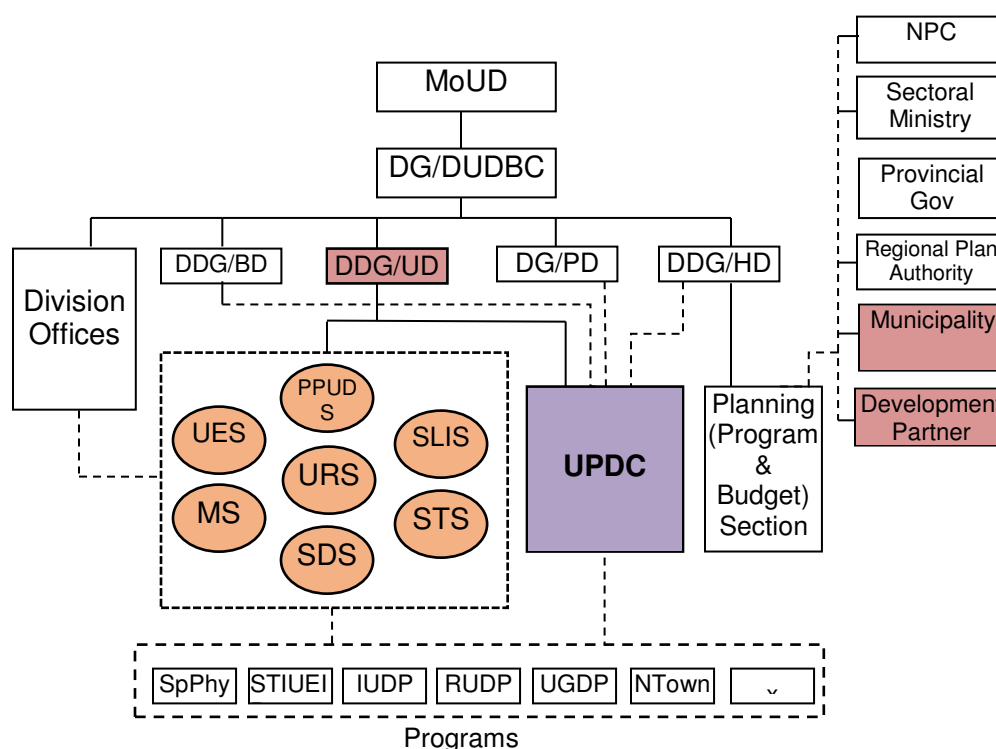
MoUD

DG/DUDBC

Division Offices

DDG/BD

DDG/UD

DG/PD

DDG/HD

NPC

Sectoral Ministry

Provincial Gov

Regional Plan Authority

Municipality

Development Partner

PPUDS

UES

SLIS

URS

MS

STS

SDS

UPDC

Planning (Program & Budget) Section

SpPhy

STIUEI

IUDP

RUDP

UGDP

NTown

ᵥ

Programs